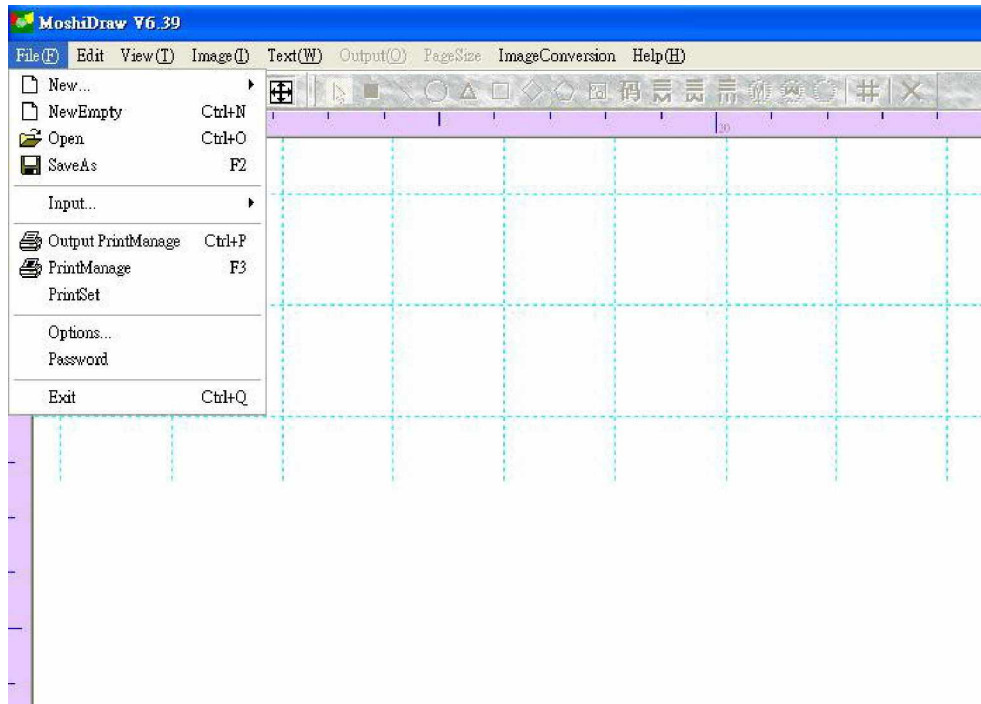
MoshiDraw V6.39

File(F) Edit View(T) Image(I) Text(W) Output(O) PageSize ImageConversion Help(H)

New...
NewEmpty Ctrl+N
Open Ctrl+O
SaveAs F2

Input...

Output PrintManage Ctrl+P
PrintManage F3
PrintSet

Options...
Password

Exit Ctrl+Q

20